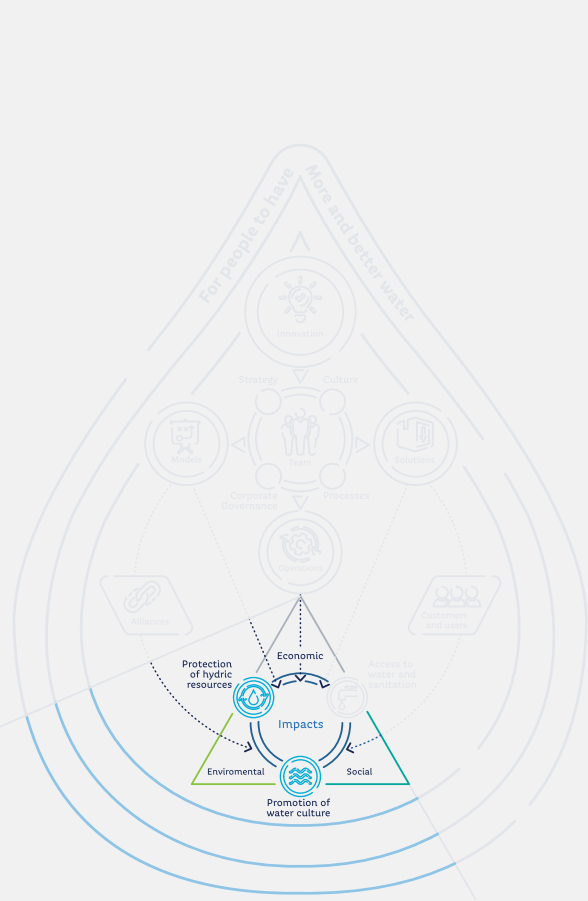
For people to have
More and better water

Innovation

Strategy
Culture

Models
Team
Solutions

Corporate Governance
Processes

Operations

Alliances
Customers and users

Protection of hydric resources
Economic
Access to water and sanitation

Impacts

Enviromental
Social

Promotion of water culture